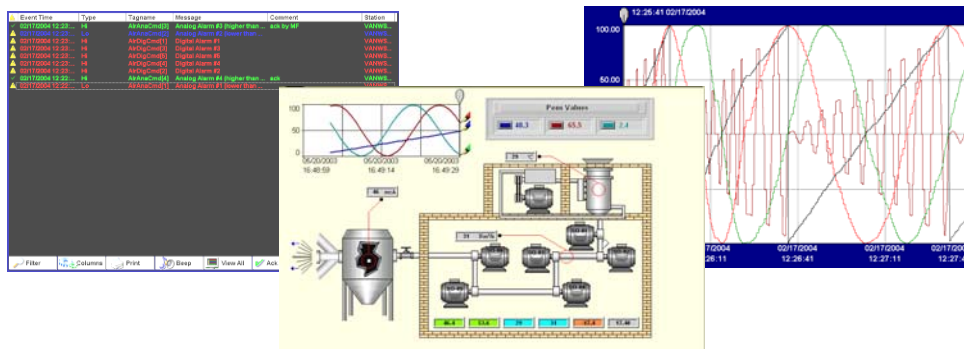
| Event Time | Type | Tagname | Message | Comment | Station |
|---|---|---|---|---|---|
| 02/17/2004 12:23... | Hi | AlrAnaCmd[3] | Analog Alarm #3 (higher than... | ack by MF | VANWS... |
| 02/17/2004 12:23... | Lo | AlrAnaCmd[3] | Analog Alarm #3 (lower than... | | VANWS... |
| 02/17/2004 12:23... | Hi | AlrDigCmd[1] | Digital Alarm #1 | | VANWS... |
| 02/17/2004 12:23... | Hi | AlrDigCmd[5] | Digital Alarm #5 | | VANWS... |
| 02/17/2004 12:23... | Hi | AlrDigCmd[6] | Digital Alarm #6 | | VANWS... |
| 02/17/2004 12:22... | Hi | AlrDigCmd[4] | Digital Alarm #4 | | VANWS... |
| 02/17/2004 12:22... | Hi | AlrDigCmd[2] | Digital Alarm #2 | | VANWS... |
| 02/17/2004 12:22... | Hi | AlrAnaCmd[4] | Analog Alarm #4 (higher than... | ack | VANWS... |
| 02/17/2004 12:22... | Lo | AlrAnaCmd[1] | Analog Alarm #1 (lower than... | | VANWS... |

Filter Columns Print Beep View All Ack

12:26:41 02/17/2004
100.00
50.00
02/17/2004 12:26:11
02/17/2004 12:26:41
02/17/2004 12:27:11
02/17/2004 12:27:41

Pens Values
40.3 65.5 2.4
100
50
0
05/20/2003 16:48:59
05/20/2003 16:49:14
05/20/2003 16:49:29
29 °C
46 inch
21 Bar/h
46.4 53.6 29 34 67.6 57.48